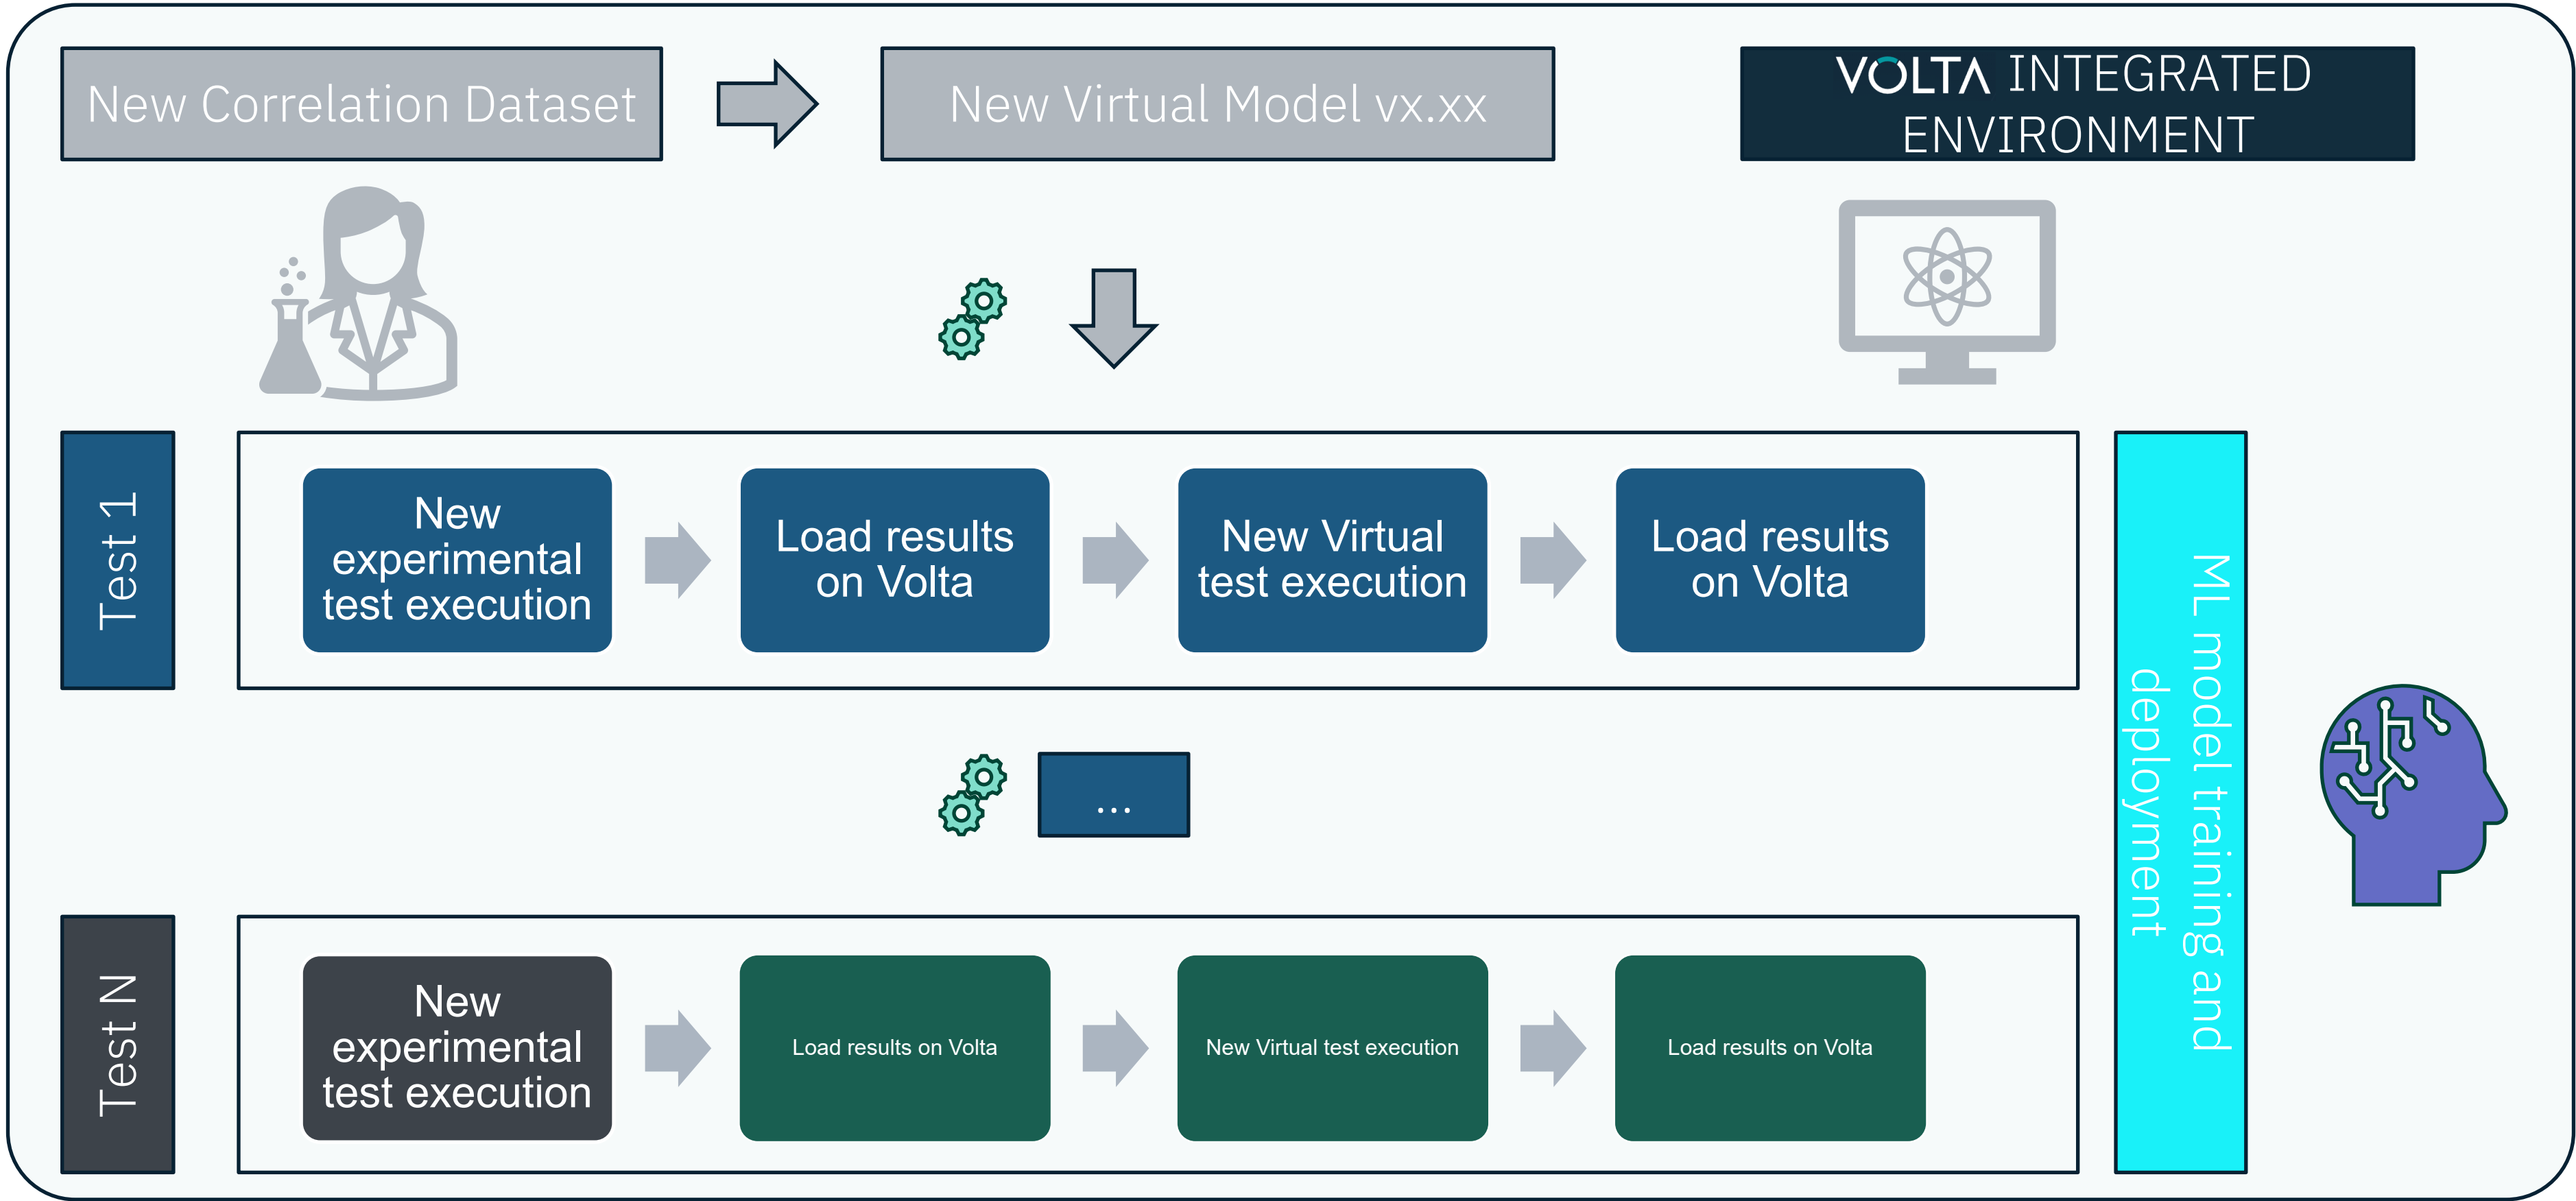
New Correlation Dataset

New Virtual Model vx.xx

VOLTA INTEGRATED ENVIRONMENT

Test 1

New experimental test execution

Load results on Volta

New Virtual test execution

Load results on Volta

...

Test N

New experimental test execution

Load results on Volta

New Virtual test execution

Load results on Volta

ML model training and deployment